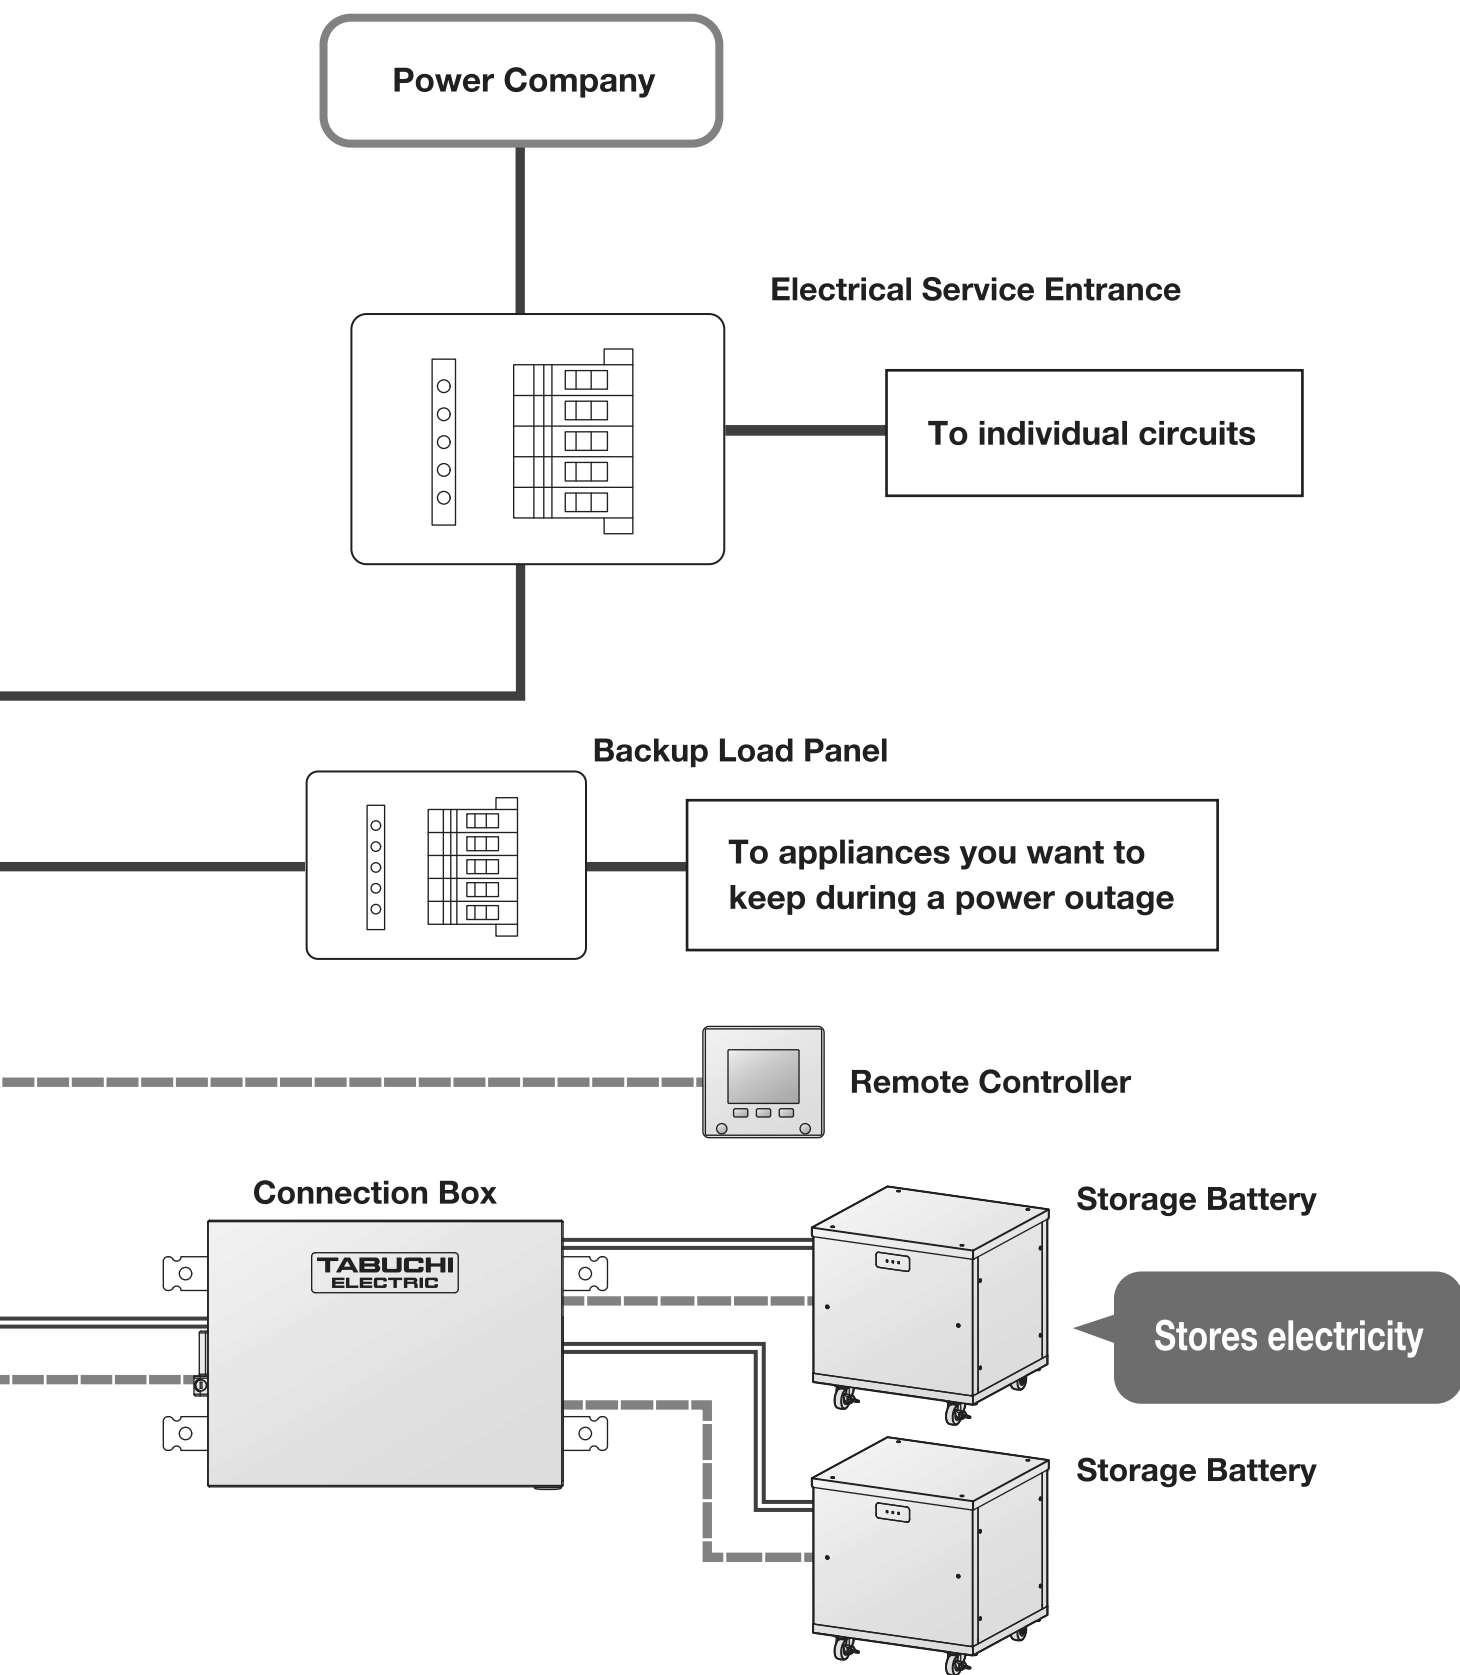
Power Company

Electrical Service Entrance

To individual circuits

Backup Load Panel

To appliances you want to keep during a power outage

Remote Controller

Connection Box

TABUCHI ELECTRIC

Storage Battery

Stores electricity

Storage Battery